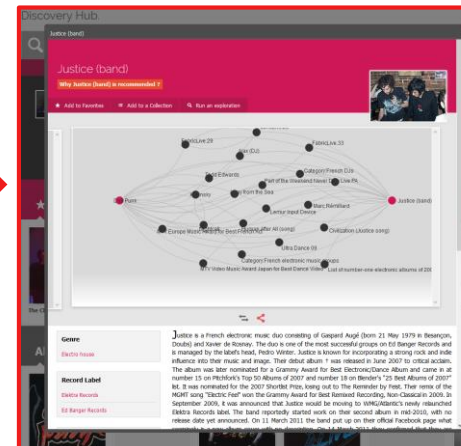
Discovery Hub

Justice (band)

Justice (band)

Why Justice (band) is recommended ?

Add to Favorites

Add to a Collection

Run an exploration

SebiLive 28

FabricLive.33

Mix (DJ)

Category:French DJs

Todd Edwards

Part of the Weekend Never Dies

Live Pa

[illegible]

Hot from the Sea

Daft Punk

Justice (band)

Lemur band Device

Marc Rebillard

Europe Music Award for Best Electronic

Movement After All (song)

Civilization (Justice song)

Ultra Dance 09

Category:French electronic music groups

MTV Video Music Award Japan for Best Dance Video

List of number-one electronic albums of 2007

Genre

Electro house

Record Label

Elektra Records

Ed Banger Records

Justice is a French electronic music duo consisting of Gaspard Augé (born 21 May 1979 in Besançon, Doubs) and Xavier de Rosnay. The duo is one of the most successful groups on Ed Banger Records and is managed by the label's head, Pedro Winter. Justice is known for incorporating a strong rock and indie influence into their music and image. Their debut album † was released in June 2007 to critical acclaim. The album was later nominated for a Grammy Award for Best Electronic/Dance Album and came in at number 15 on Pitchfork's Top 50 Albums of 2007 and number 18 on Blender's "25 Best Albums of 2007" list. It was nominated for the 2007 Shortlist Prize, losing out to The Reminder by Feist. Their remix of the MGMT song "Electric Feel" won the Grammy Award for Best Remixed Recording, Non-Classical in 2009. In September 2009, it was announced that Justice would be moving to WMG/Atlantic's newly relaunched Elektra Records label. The band reportedly started work on their second album in mid-2010, with no release date yet announced. On 11 March 2011 the band put up on their official Facebook page what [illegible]